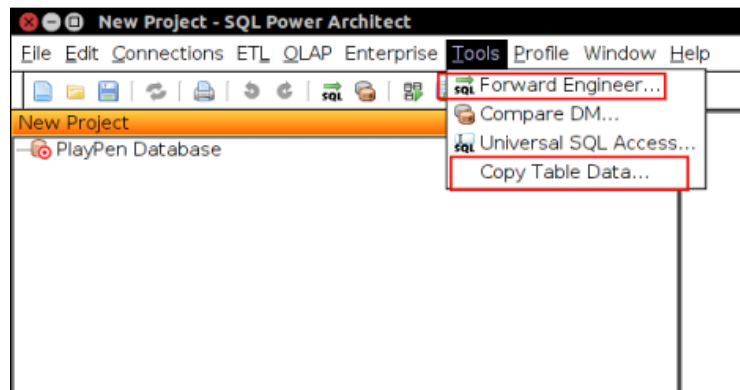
New Project - SQL Power Architect

File Edit Connections ETL OLAP Enterprise Tools Profile Window Help

New Project

PlayPen Database

Forward Engineer...
Compare DM...
Universal SQL Access...
Copy Table Data...